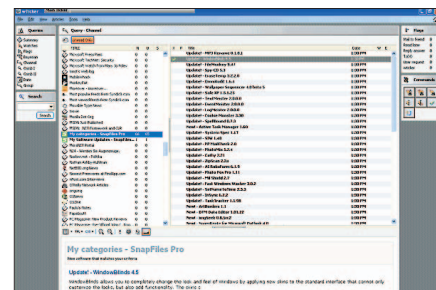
My categories - SnapFiles Pro

Update! - WindowBlinds 4.5

Update! - FileHippo 9.4?
Update! - Spy-CD 3.2
Update! - Tuxe Ping 2.2.9
Update! - Download 1.6.2
Update! - Wallpaper Sequencer 4.0 Beta 3
Update! - Sub-IP 4.5.2.8
Update! - FreeDOS 3.5.0
Update! - EasyRealizer 2.0.2
Update! - Easter Monster 3.00
Update! - SpellBound 0.7.3
Update! - FF Multitask 2.0
Update! - PhotoFile 3.2.4
Update! - Gallery 2.21
Update! - Explorer 2.0
Update! - All Relatives 1.5.9
Update! - Photo Fox Pro 2.1
Update! - Mil Shield 2.7
Update! - Fast Windows Monitor 2.6.0
Update! - Software Contact 3.0.2
Update! - Scripto 1.2.2
Update! - Task Tracker 1.3.10
New! - dnlBuddies 1.1
New! - EPPI Data Editor 1.01.19
New! - easylinkit 0.6.1a2
Update! - MP3 Rename 1.14.0
New! - Active Task Manager 1.6.0
Update! - Pass Logout 1.2.7
Update! - SiW 1.x.0

WindowBlinds allows you to completely change the look and feel of windows by applying new skins to the standard interface that cannot only customize the looks, but also add functionality. The latest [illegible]